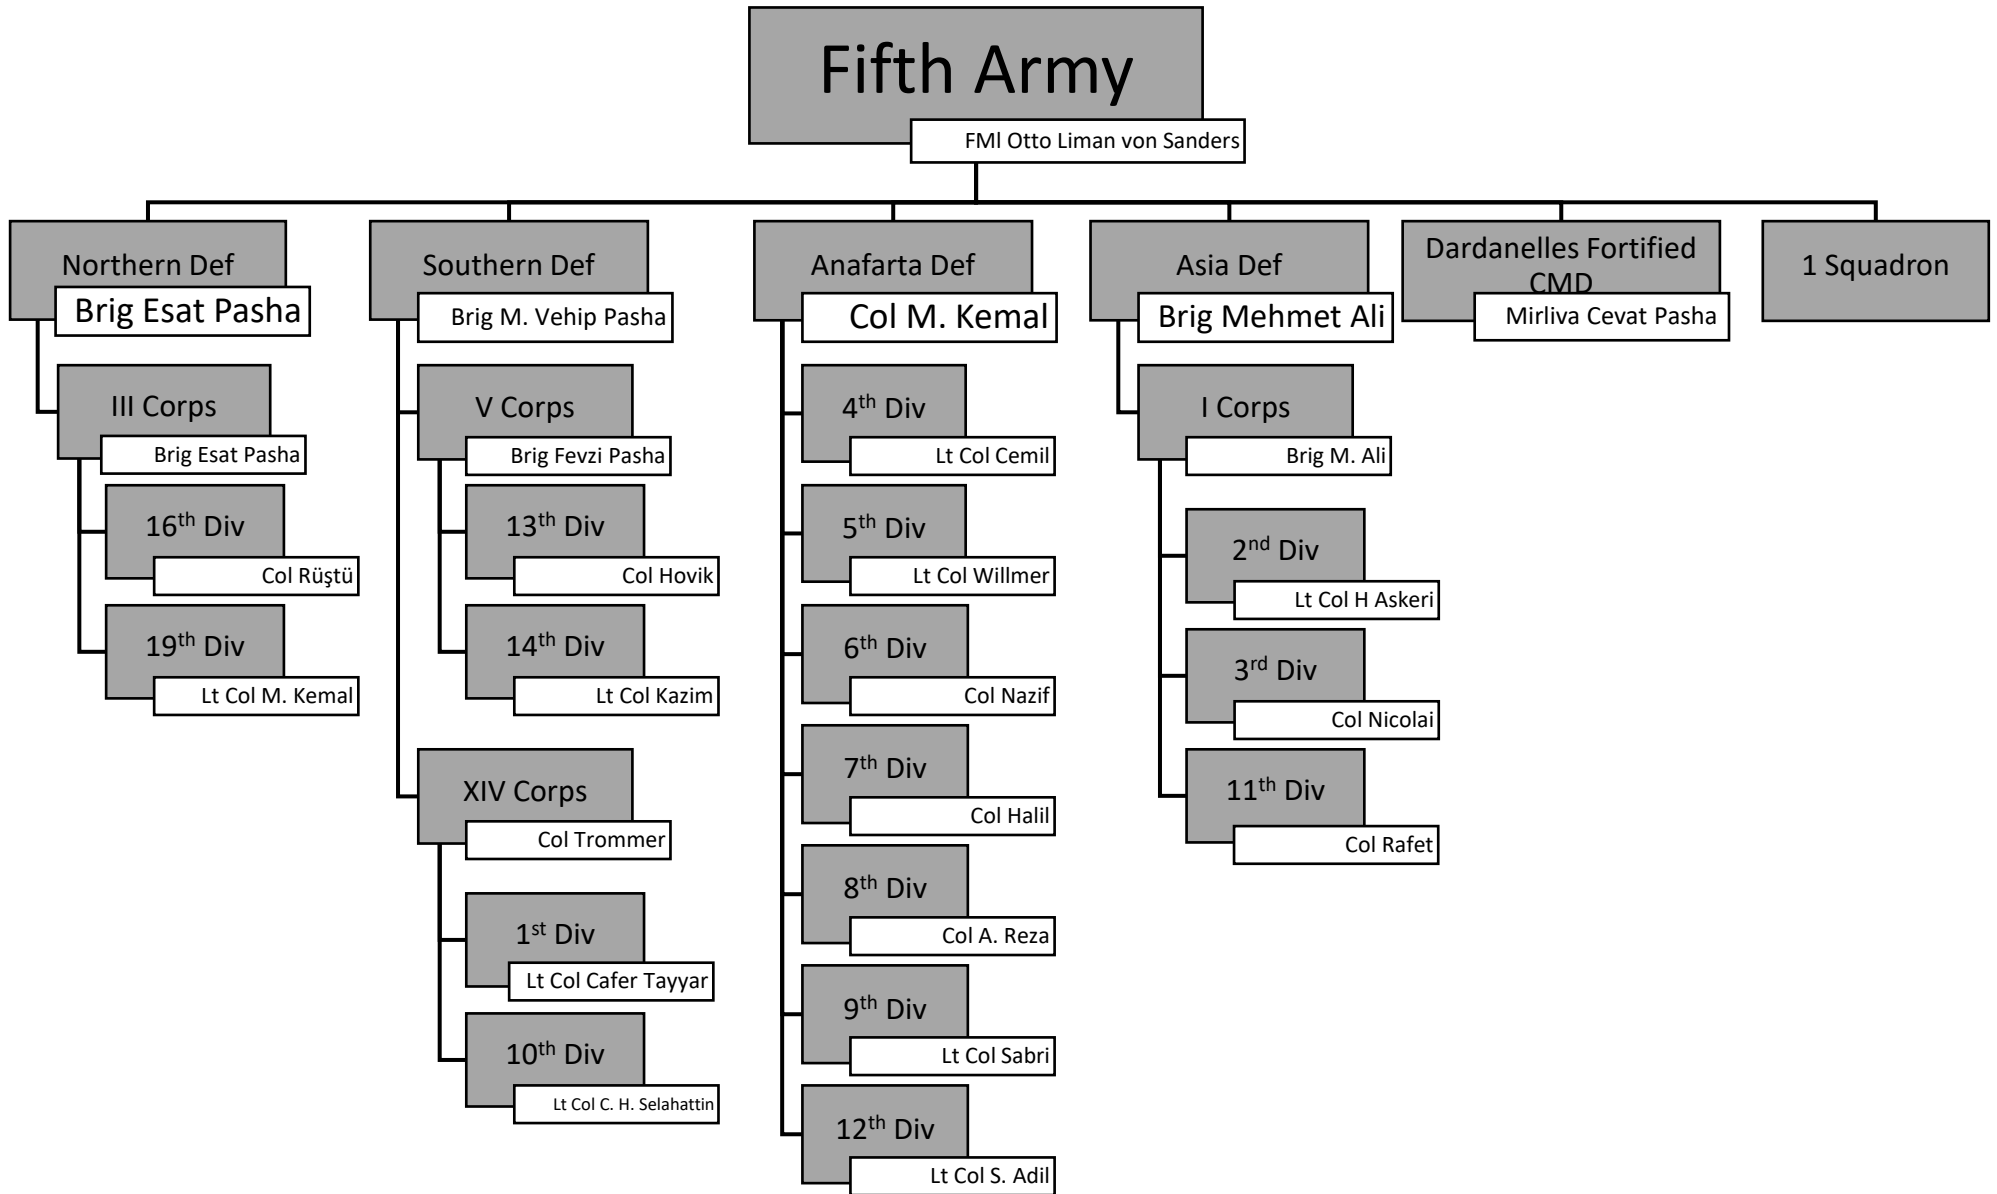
Fifth Army
FMl Otto Liman von Sanders

Northern Def
Brig Esat Pasha

III Corps
Brig Esat Pasha

16$^{th}$ Div
Col Rüştü

19$^{th}$ Div
Lt Col M. Kemal

Southern Def
Brig M. Vehip Pasha

V Corps
Brig Fevzi Pasha

13$^{th}$ Div
Col Hovik

14$^{th}$ Div
Lt Col Kazim

XIV Corps
Col Trommer

1$^{st}$ Div
Lt Col Cafer Tayyar

10$^{th}$ Div
Lt Col C. H. Selahattin

Anafarta Def
Col M. Kemal

4$^{th}$ Div
Lt Col Cemil

5$^{th}$ Div
Lt Col Willmer

6$^{th}$ Div
Col Nazif

7$^{th}$ Div
Col Halil

8$^{th}$ Div
Col A. Reza

9$^{th}$ Div
Lt Col Sabri

12$^{th}$ Div
Lt Col S. Adil

Asia Def
Brig Mehmet Ali

I Corps
Brig M. Ali

2$^{nd}$ Div
Lt Col H Askeri

3$^{rd}$ Div
Col Nicolai

11$^{th}$ Div
Col Rafet

Dardanelles Fortified CMD
Mirliva Cevat Pasha

1 Squadron